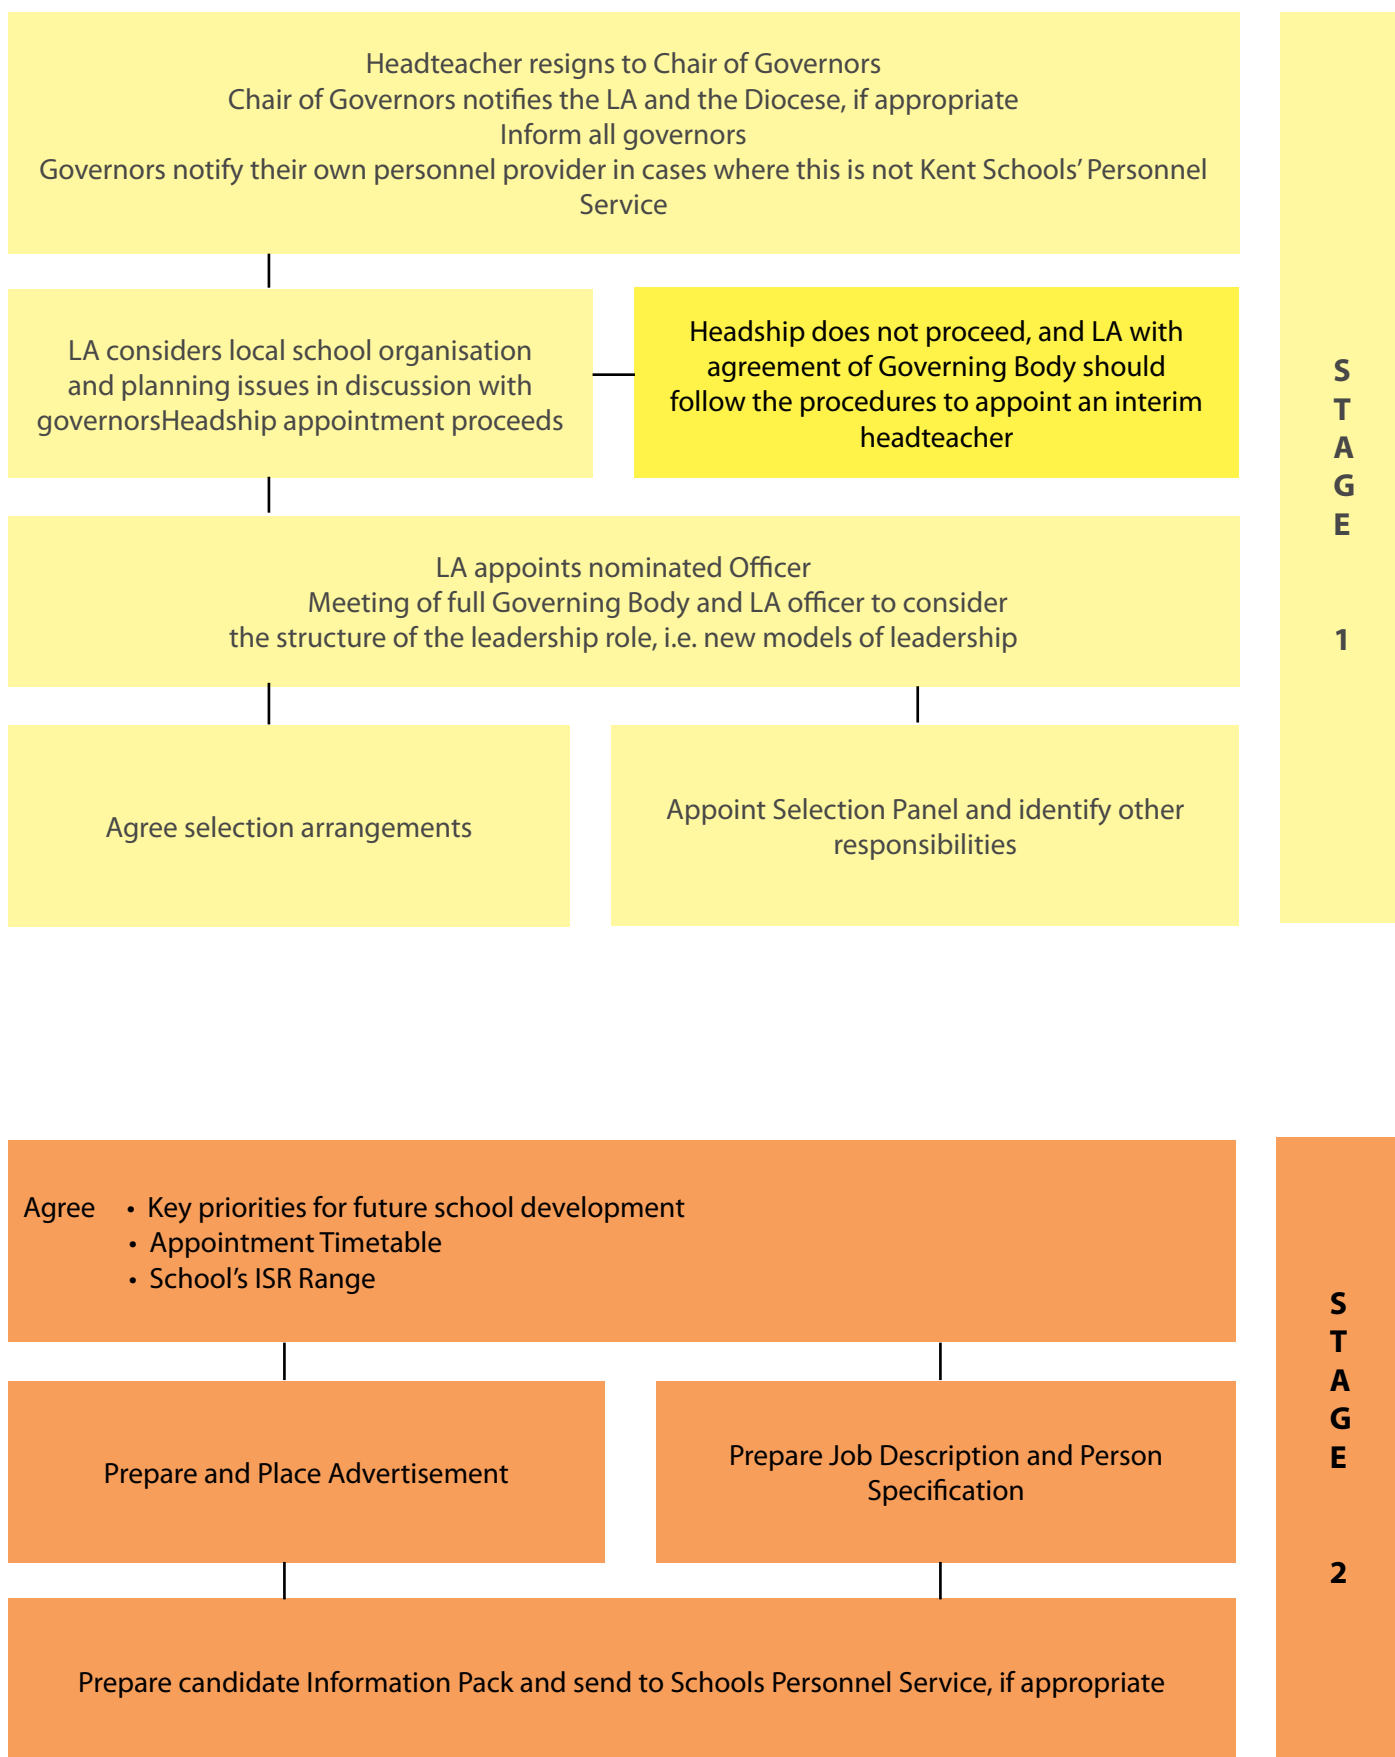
Headteacher resigns to Chair of Governors
Chair of Governors notifies the LA and the Diocese, if appropriate
Inform all governors
Governors notify their own personnel provider in cases where this is not Kent Schools' Personnel Service

LA considers local school organisation and planning issues in discussion with governorsHeadship appointment proceeds

Headship does not proceed, and LA with agreement of Governing Body should follow the procedures to appoint an interim headteacher

LA appoints nominated Officer
Meeting of full Governing Body and LA officer to consider the structure of the leadership role, i.e. new models of leadership

Agree selection arrangements

Appoint Selection Panel and identify other responsibilities

S T A G E 1

Agree
• Key priorities for future school development
• Appointment Timetable
• School's ISR Range

Prepare and Place Advertisement

Prepare Job Description and Person Specification

Prepare candidate Information Pack and send to Schools Personnel Service, if appropriate

S T A G E 2